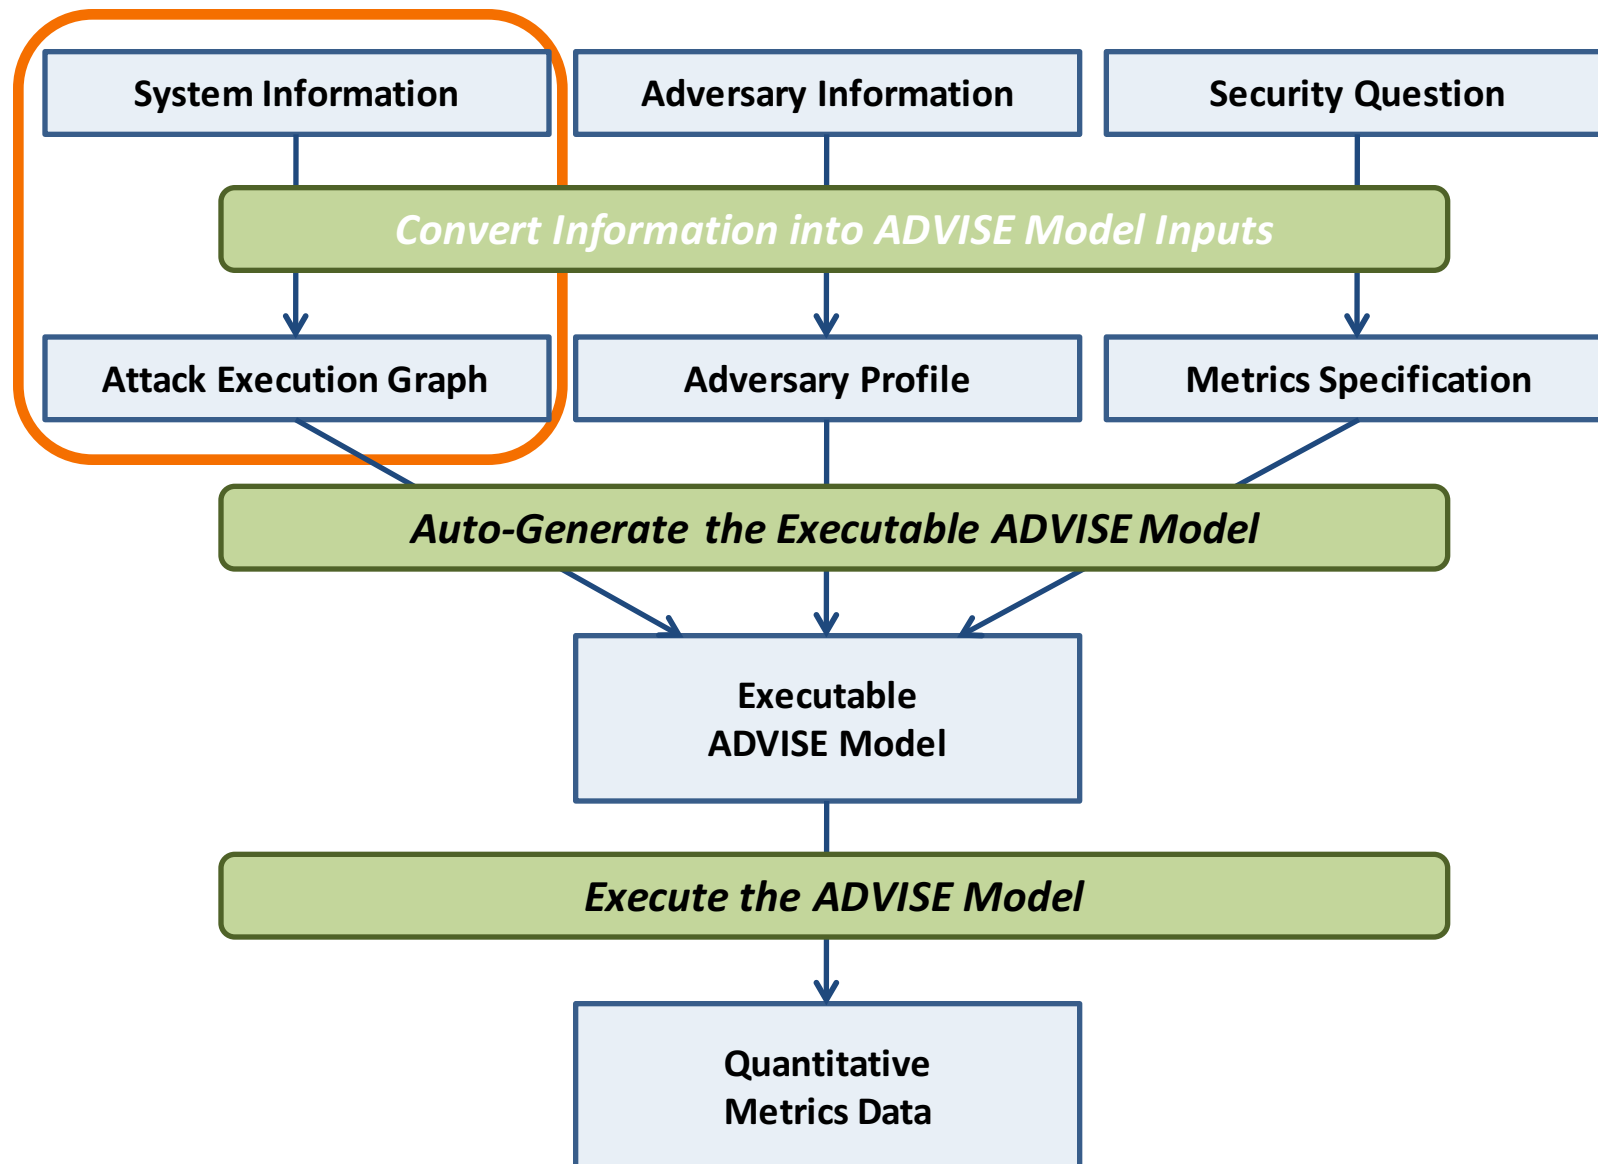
System Information

Adversary Information

Security Question

Convert Information into ADVISE Model Inputs

Attack Execution Graph

Adversary Profile

Metrics Specification

Auto-Generate the Executable ADVISE Model

Executable ADVISE Model

Execute the ADVISE Model

Quantitative Metrics Data